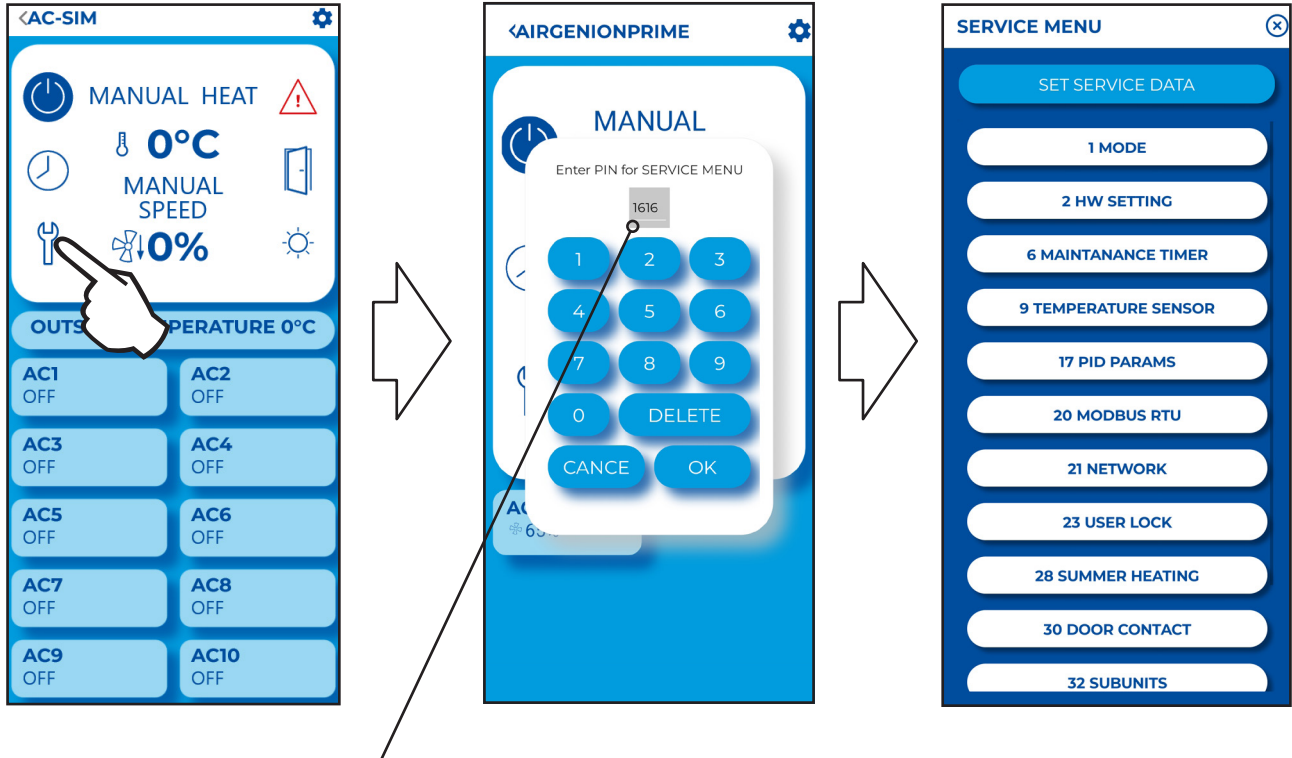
<AC-SIM

MANUAL HEAT

0°C

MANUAL SPEED

0%

OUTS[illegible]PERATURE 0°C

AC1
OFF

AC2
OFF

AC3
OFF

AC4
OFF

AC5
OFF

AC6
OFF

AC7
OFF

AC8
OFF

AC9
OFF

AC10
OFF

<AIRGENIONPRIME

MANUAL

Enter PIN for SERVICE MENU

1616

1 2 3
4 5 6
7 8 9
0 DELETE
CANCE OK

AC
63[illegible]

SERVICE MENU

SET SERVICE DATA

1 MODE

2 HW SETTING

6 MAINTANANCE TIMER

9 TEMPERATURE SENSOR

17 PID PARAMS

20 MODBUS RTU

21 NETWORK

23 USER LOCK

28 SUMMER HEATING

30 DOOR CONTACT

32 SUBUNITS